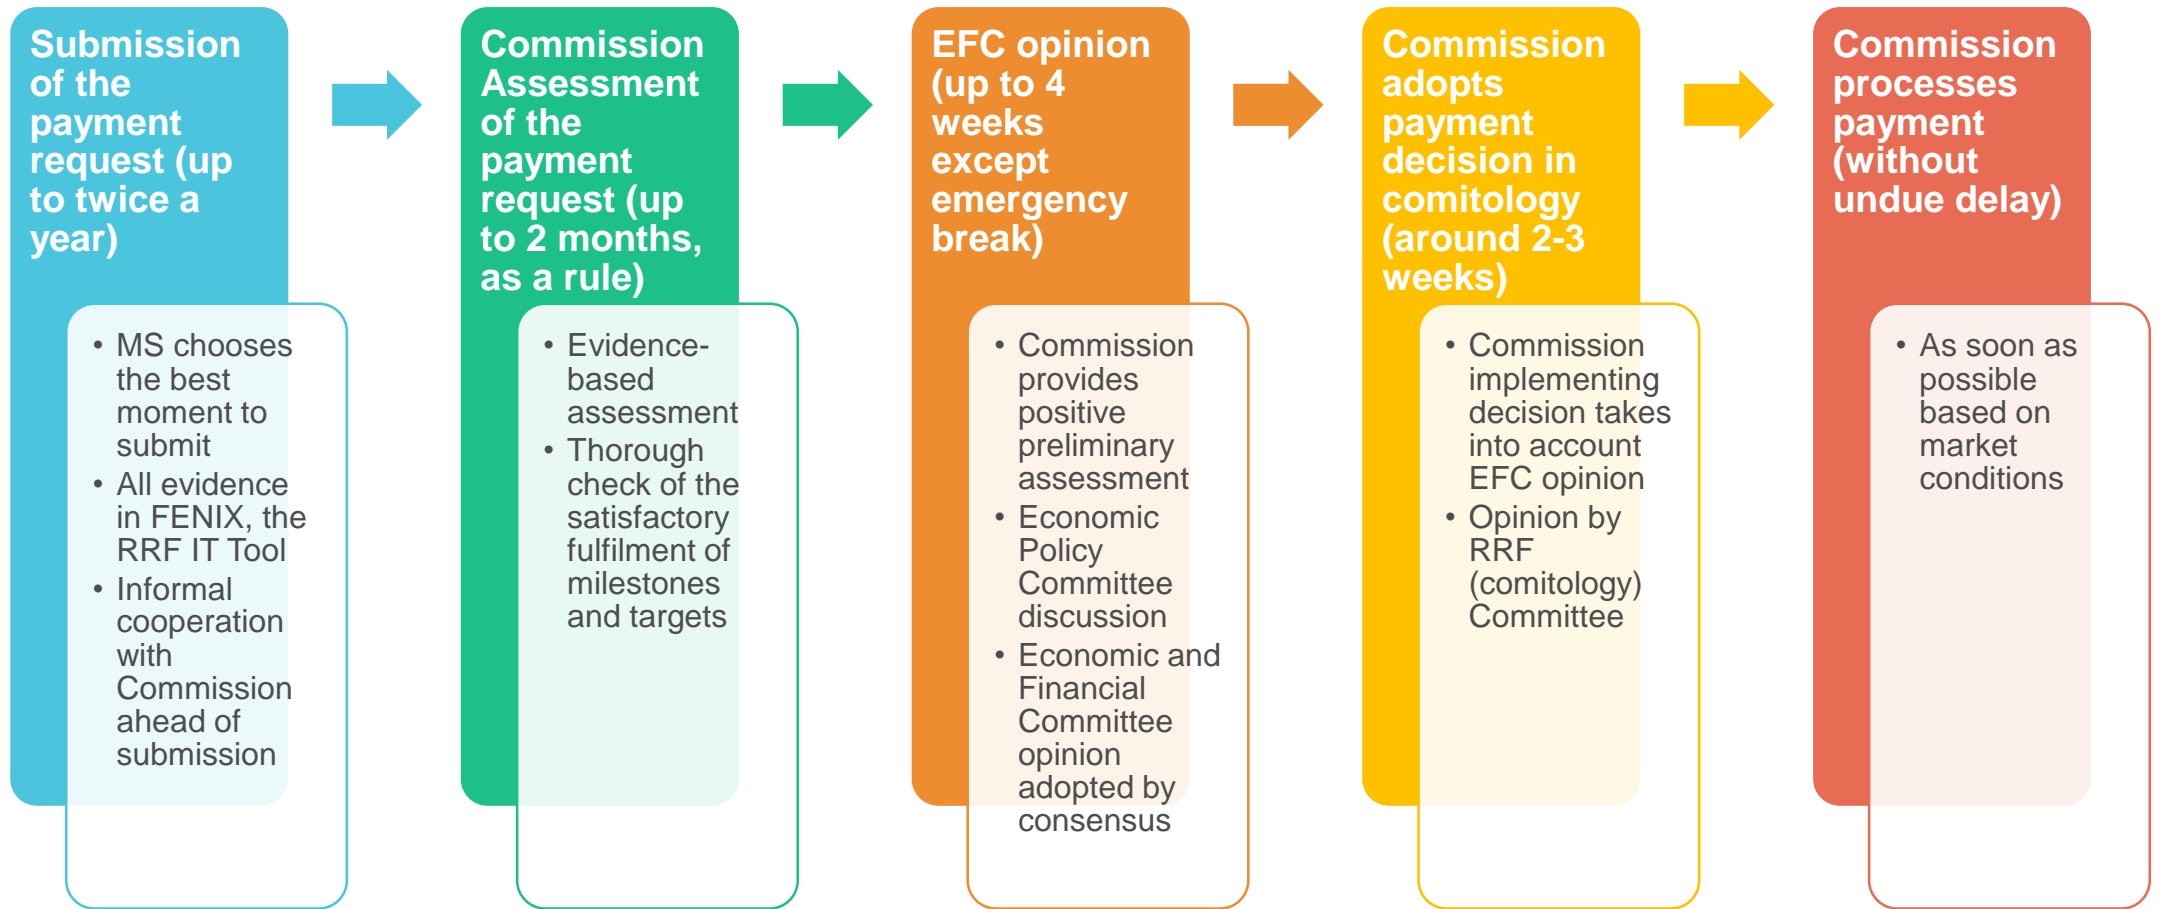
Submission of the payment request (up to twice a year)

- MS chooses the best moment to submit
- All evidence in FENIX, the RRF IT Tool
- Informal cooperation with Commission ahead of submission

Commission Assessment of the payment request (up to 2 months, as a rule)

- Evidence-based assessment
- Thorough check of the satisfactory fulfilment of milestones and targets

EFC opinion (up to 4 weeks except emergency break)

- Commission provides positive preliminary assessment
- Economic Policy Committee discussion
- Economic and Financial Committee opinion adopted by consensus

Commission adopts payment decision in comitology (around 2-3 weeks)

- Commission implementing decision takes into account EFC opinion
- Opinion by RRF (comitology) Committee

Commission processes payment (without undue delay)

- As soon as possible based on market conditions